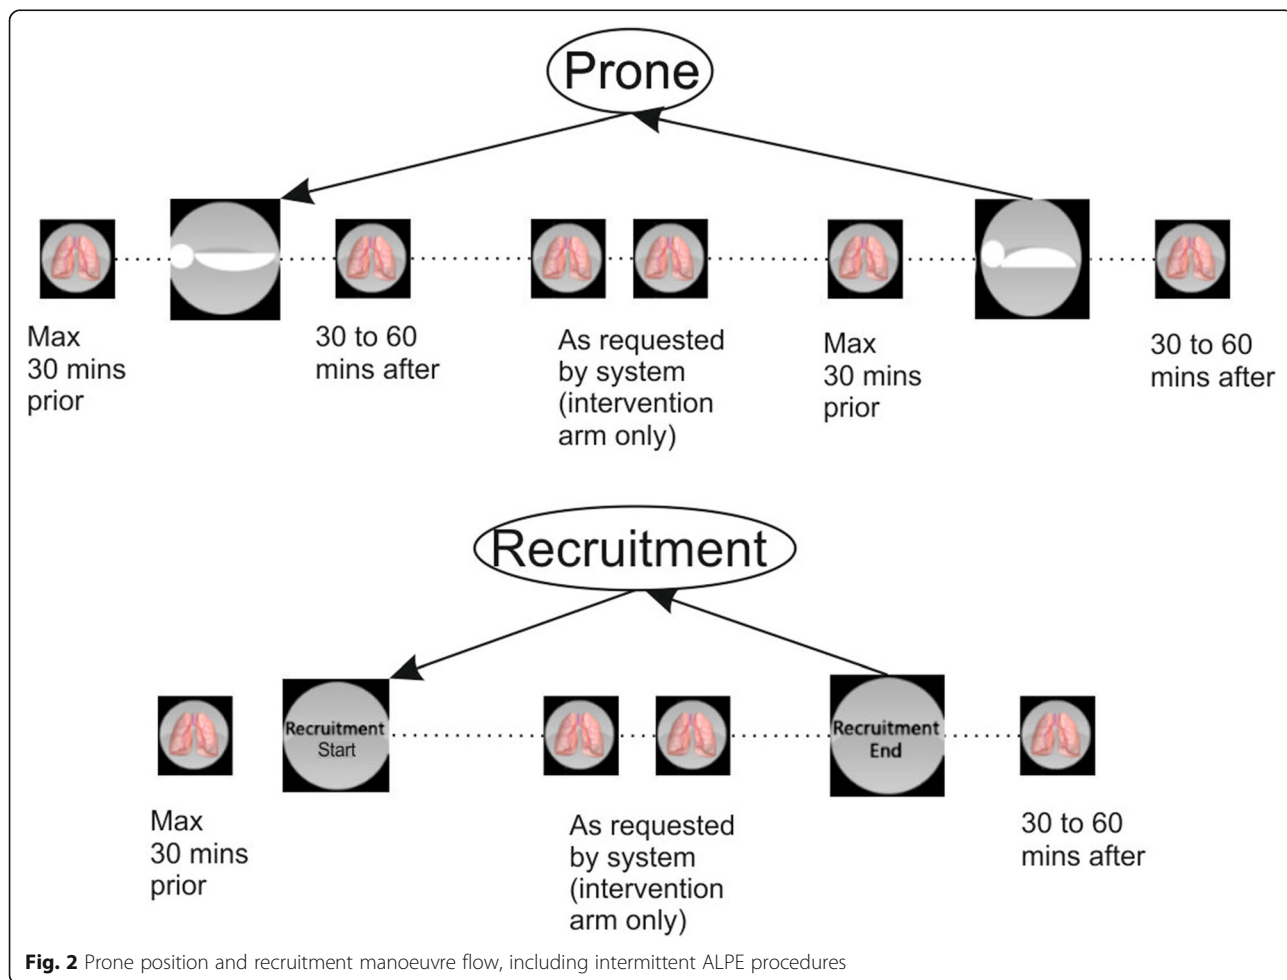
Prone

Max 30 mins prior

30 to 60 mins after

As requested by system (intervention arm only)

Max 30 mins prior

30 to 60 mins after

Recruitment

Recruitment Start

Recruitment End

Max 30 mins prior

As requested by system (intervention arm only)

30 to 60 mins after

**Fig. 2** Prone position and recruitment manoeuvre flow, including intermittent ALPE procedures